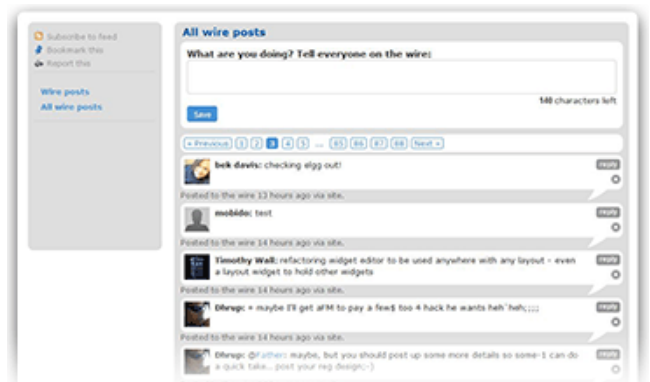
Subscribe to feed
Bookmark this
Report this

Wire posts
All wire posts

All wire posts

What are you doing? Tell everyone on the wire:

140 characters left

Save

« Previous 1 2 3 4 5 ... 65 66 67 68 Next »

bek davis: checking elgg out!

reply

Posted to the wire 13 hours ago via site.

mobido: test

reply

Posted to the wire 14 hours ago via site.

Timothy Wall: refactoring widget editor to be used anywhere with any layout - even a layout widget to hold other widgets

reply

Posted to the wire 14 hours ago via site.

Dhrup: = maybe I'll get aFM to pay a few$ too 4 hack he wants heh`heh;;;;

reply

Posted to the wire 14 hours ago via site.

Dhrup: @Father: maybe, but you should post up some more details so some-1 can do a quick take... post your reg design;-)

reply